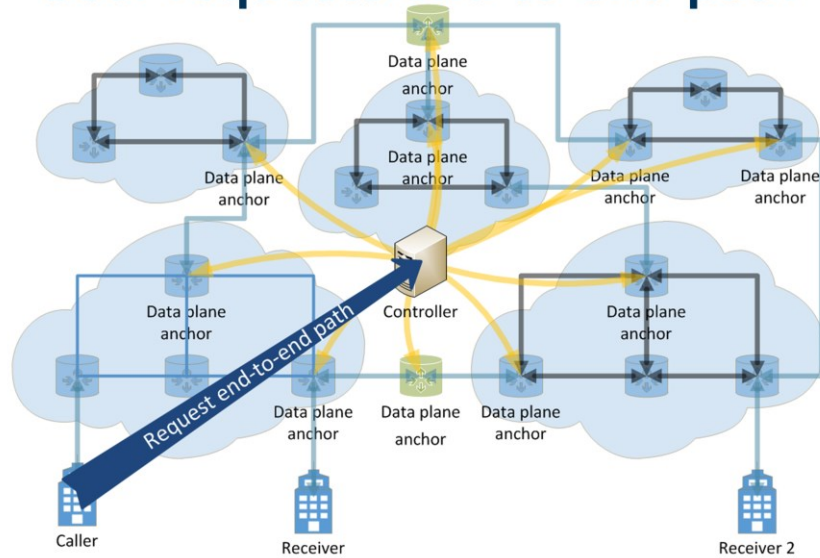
Data plane anchor

Data plane anchor

Data plane anchor

Data plane anchor

Data plane anchor

Data plane anchor

Controller

Data plane anchor

Request end-to-end path

Data plane anchor

Data plane anchor

Data plane anchor

Caller

Receiver

Receiver 2